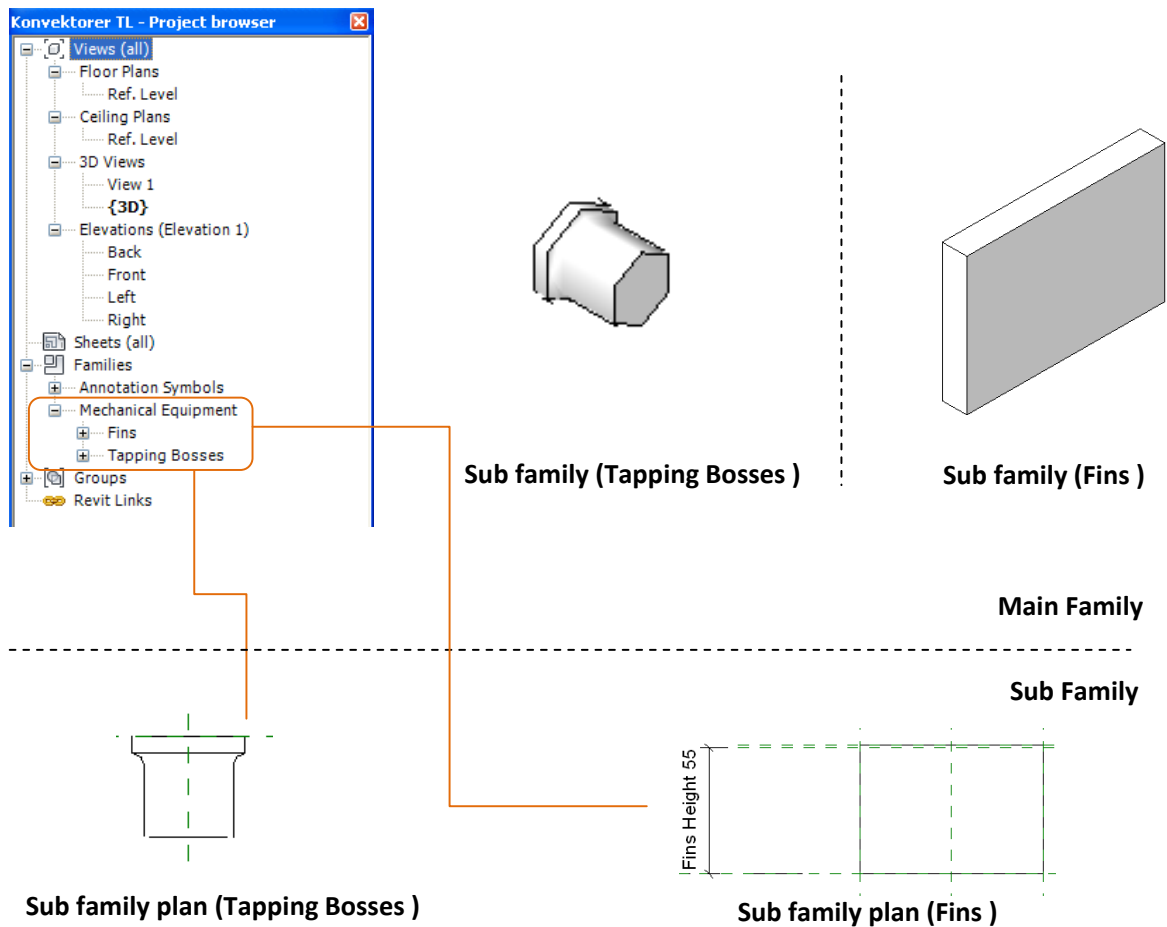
Konvektorer TL - Project browser

Views (all)
Floor Plans
Ref. Level
Ceiling Plans
Ref. Level
3D Views
View 1
{3D}
Elevations (Elevation 1)
Back
Front
Left
Right
Sheets (all)
Families
Annotation Symbols
Mechanical Equipment
Fins
Tapping Bosses
Groups
Revit Links

Sub family (Tapping Bosses )

Sub family (Fins )

Main Family

Sub Family

Fins Height 55

Sub family plan (Tapping Bosses )

Sub family plan (Fins )